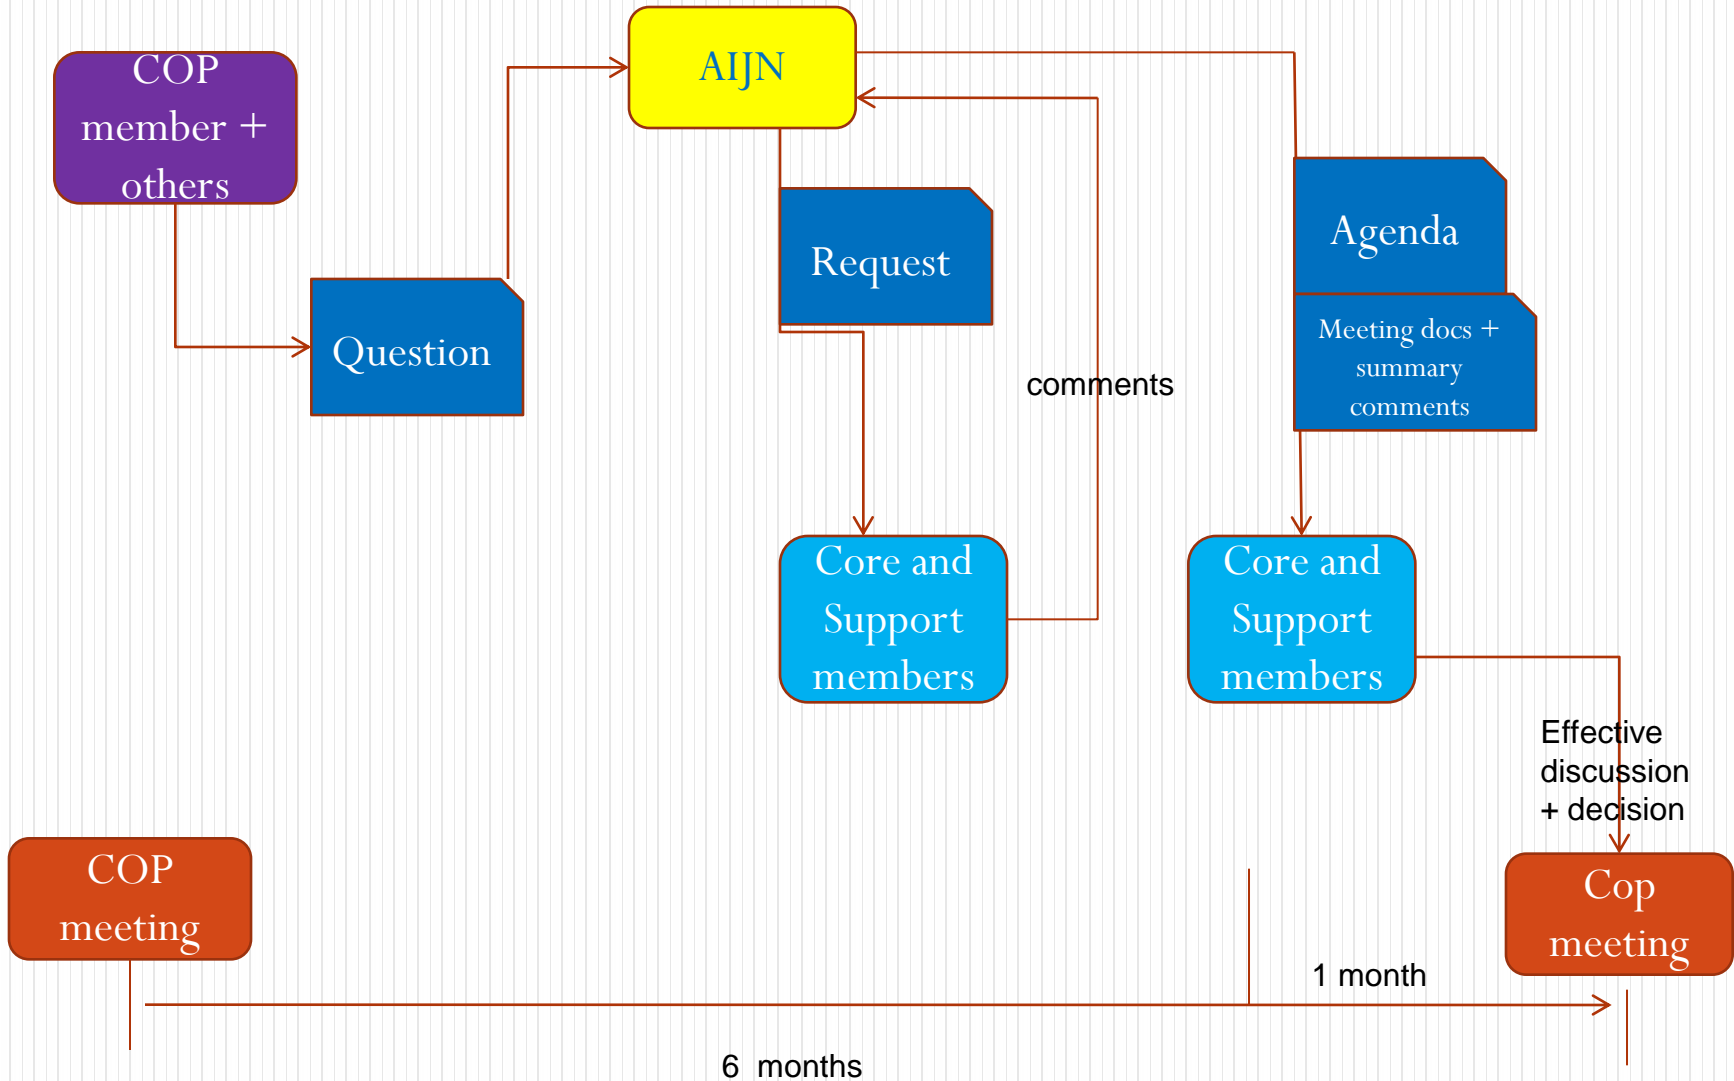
COP member + others

AIJN

Question

Request

Agenda

Meeting docs + summary comments

comments

Core and Support members

Core and Support members

Effective discussion + decision

COP meeting

Cop meeting

1 month

6 months